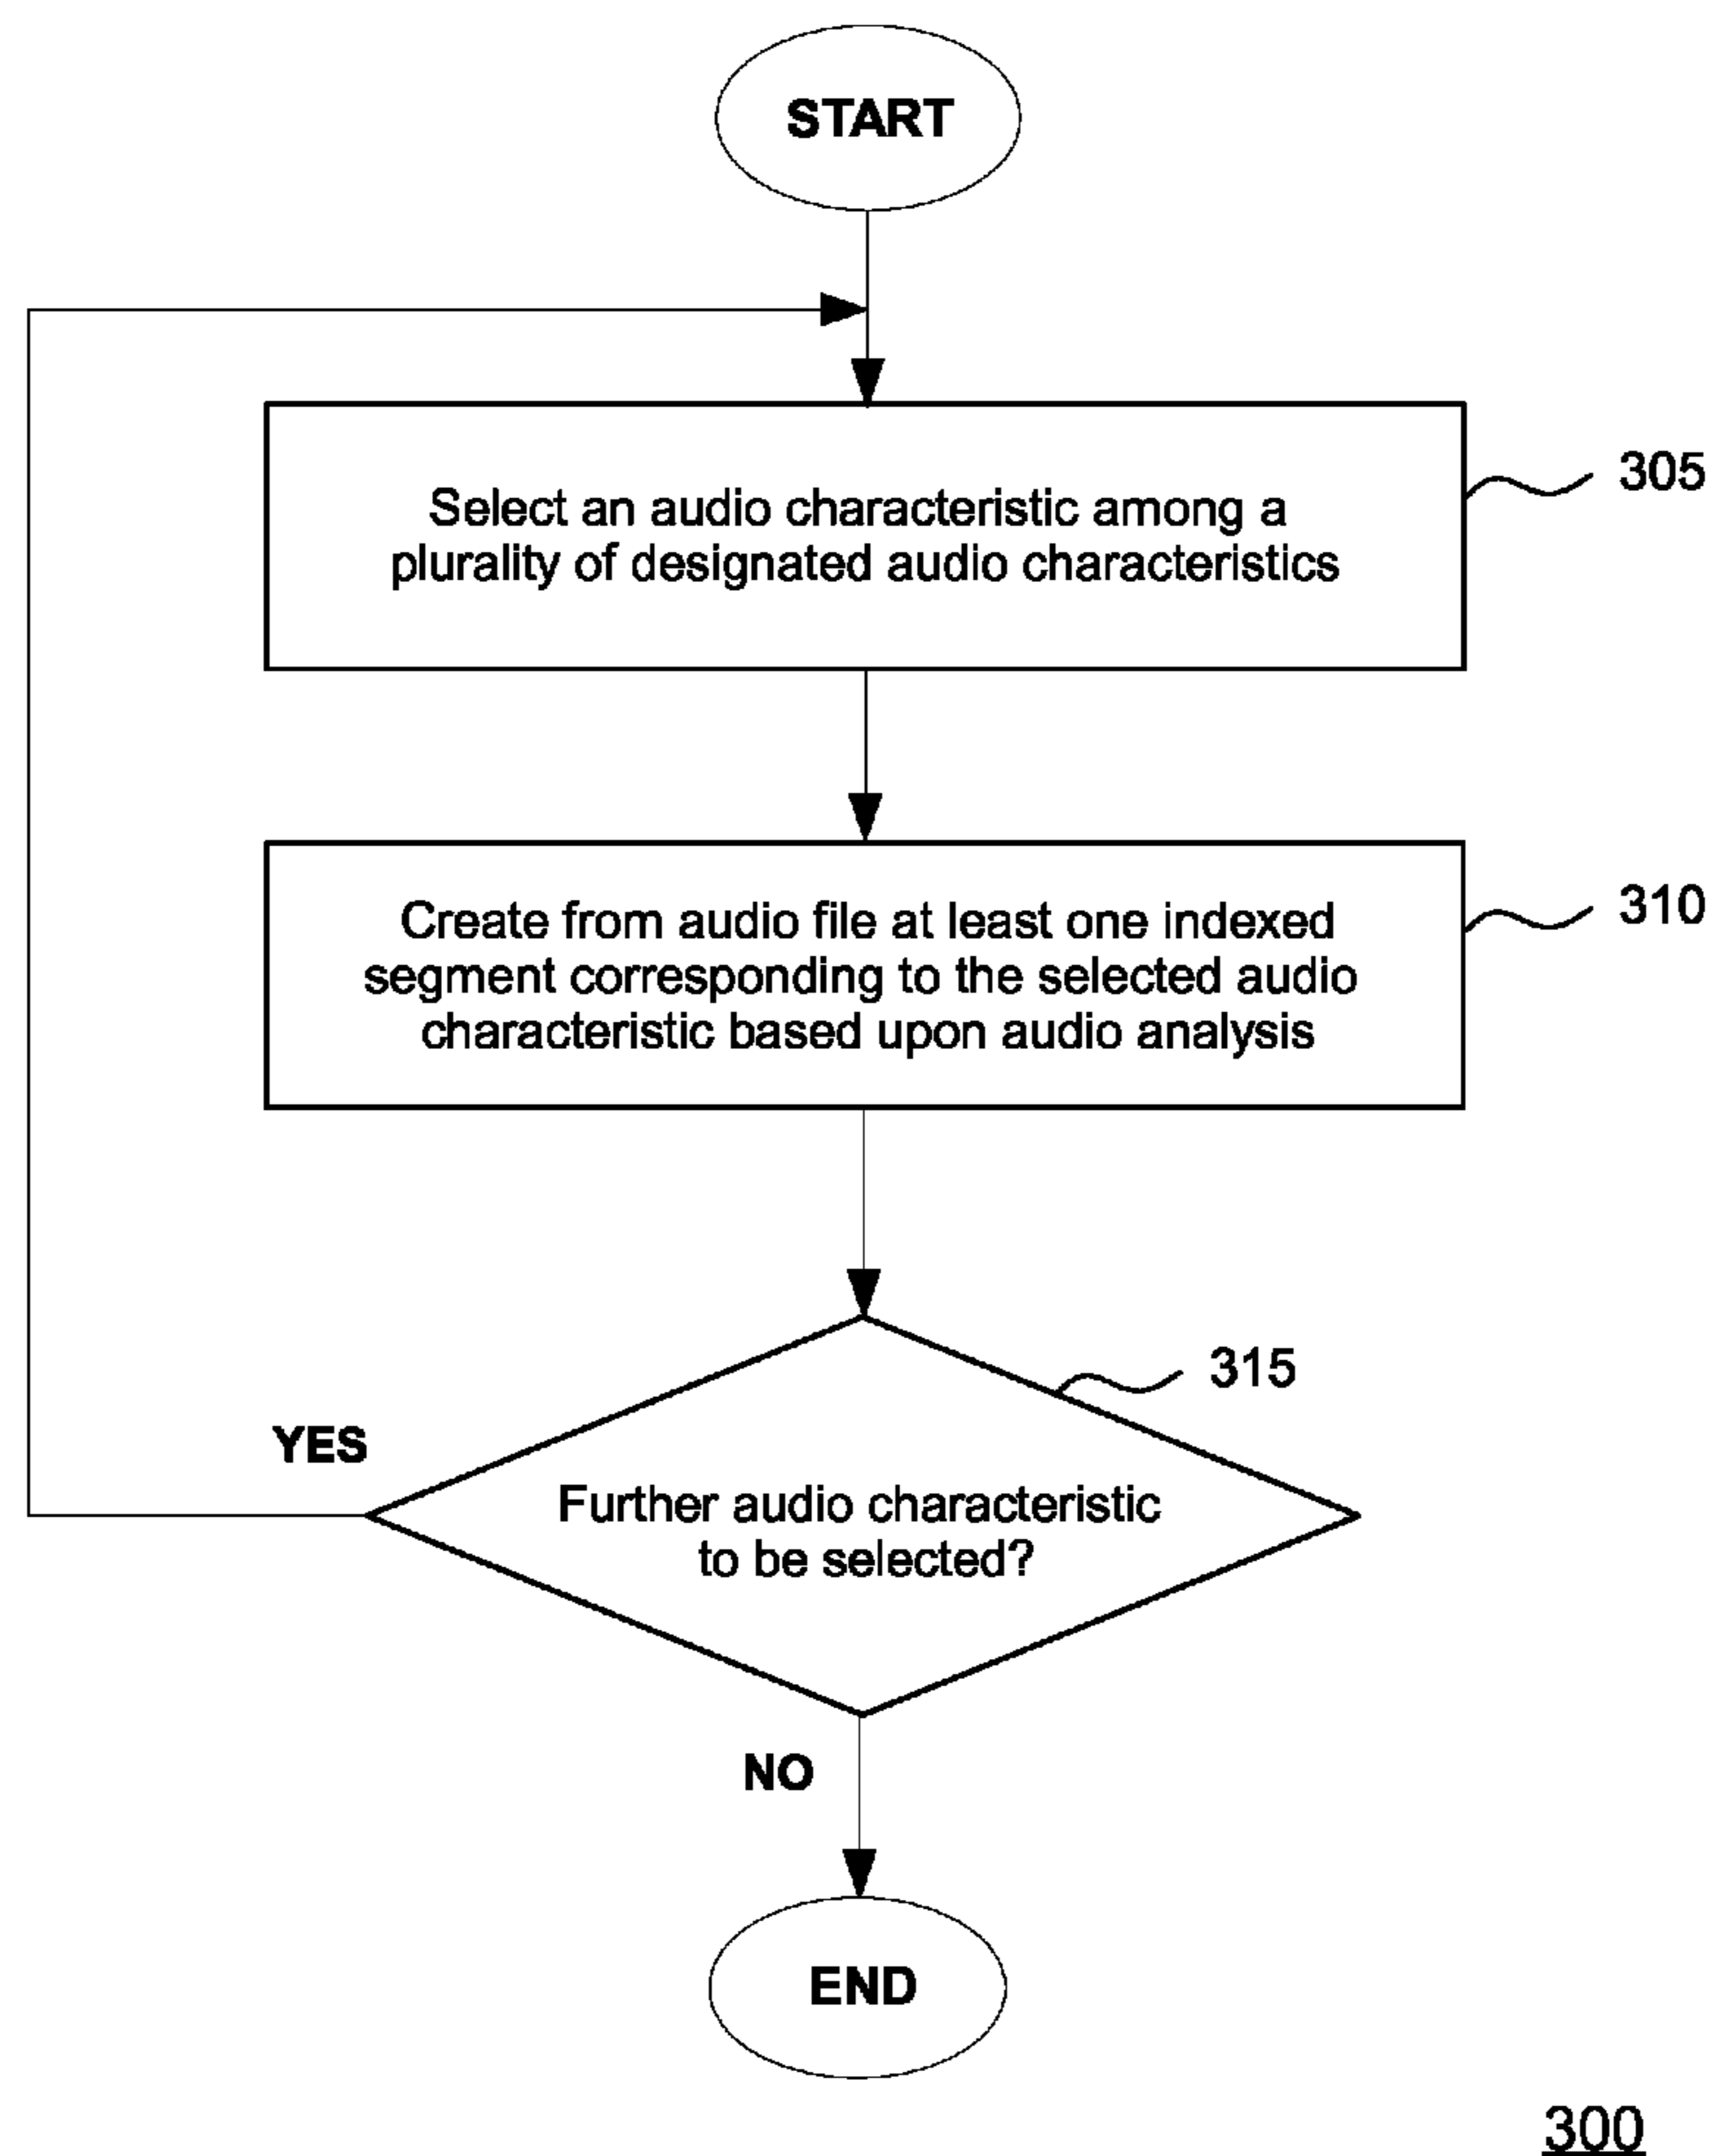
START

Select an audio characteristic among a plurality of designated audio characteristics

305

Create from audio file at least one indexed segment corresponding to the selected audio characteristic based upon audio analysis

310

315

YES

Further audio characteristic to be selected?

NO

END

300